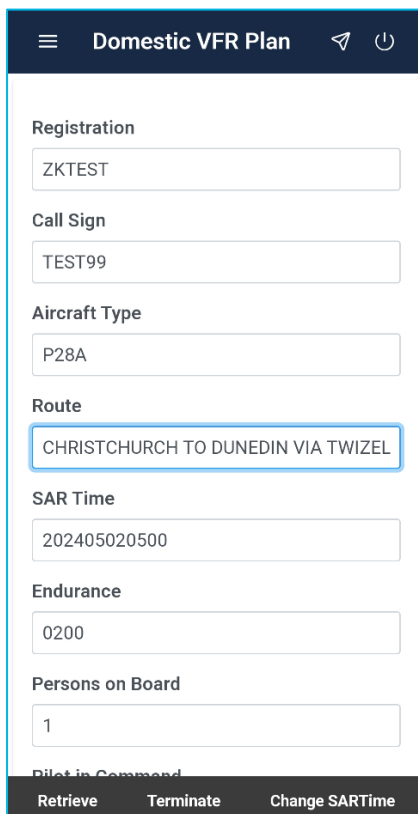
Domestic VFR Plan

Registration

ZKTEST

Call Sign

TEST99

Aircraft Type

P28A

Route

CHRISTCHURCH TO DUNEDIN VIA TWIZEL

SAR Time

202405020500

Endurance

0200

Persons on Board

1

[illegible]

Retrieve Terminate Change SARTime